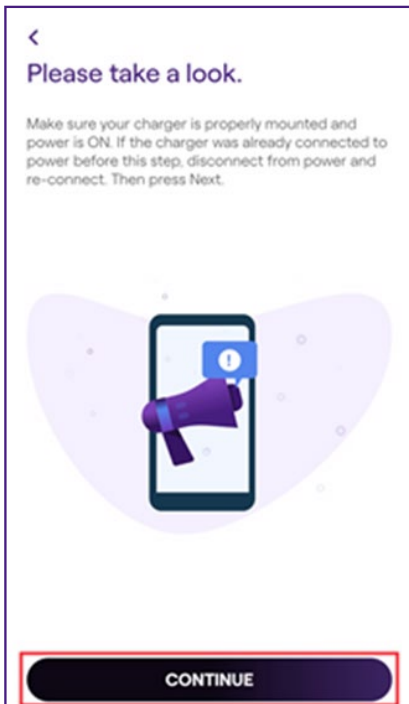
<

Please take a look.

Make sure your charger is properly mounted and power is ON. If the charger was already connected to power before this step, disconnect from power and re-connect. Then press Next.

!

CONTINUE